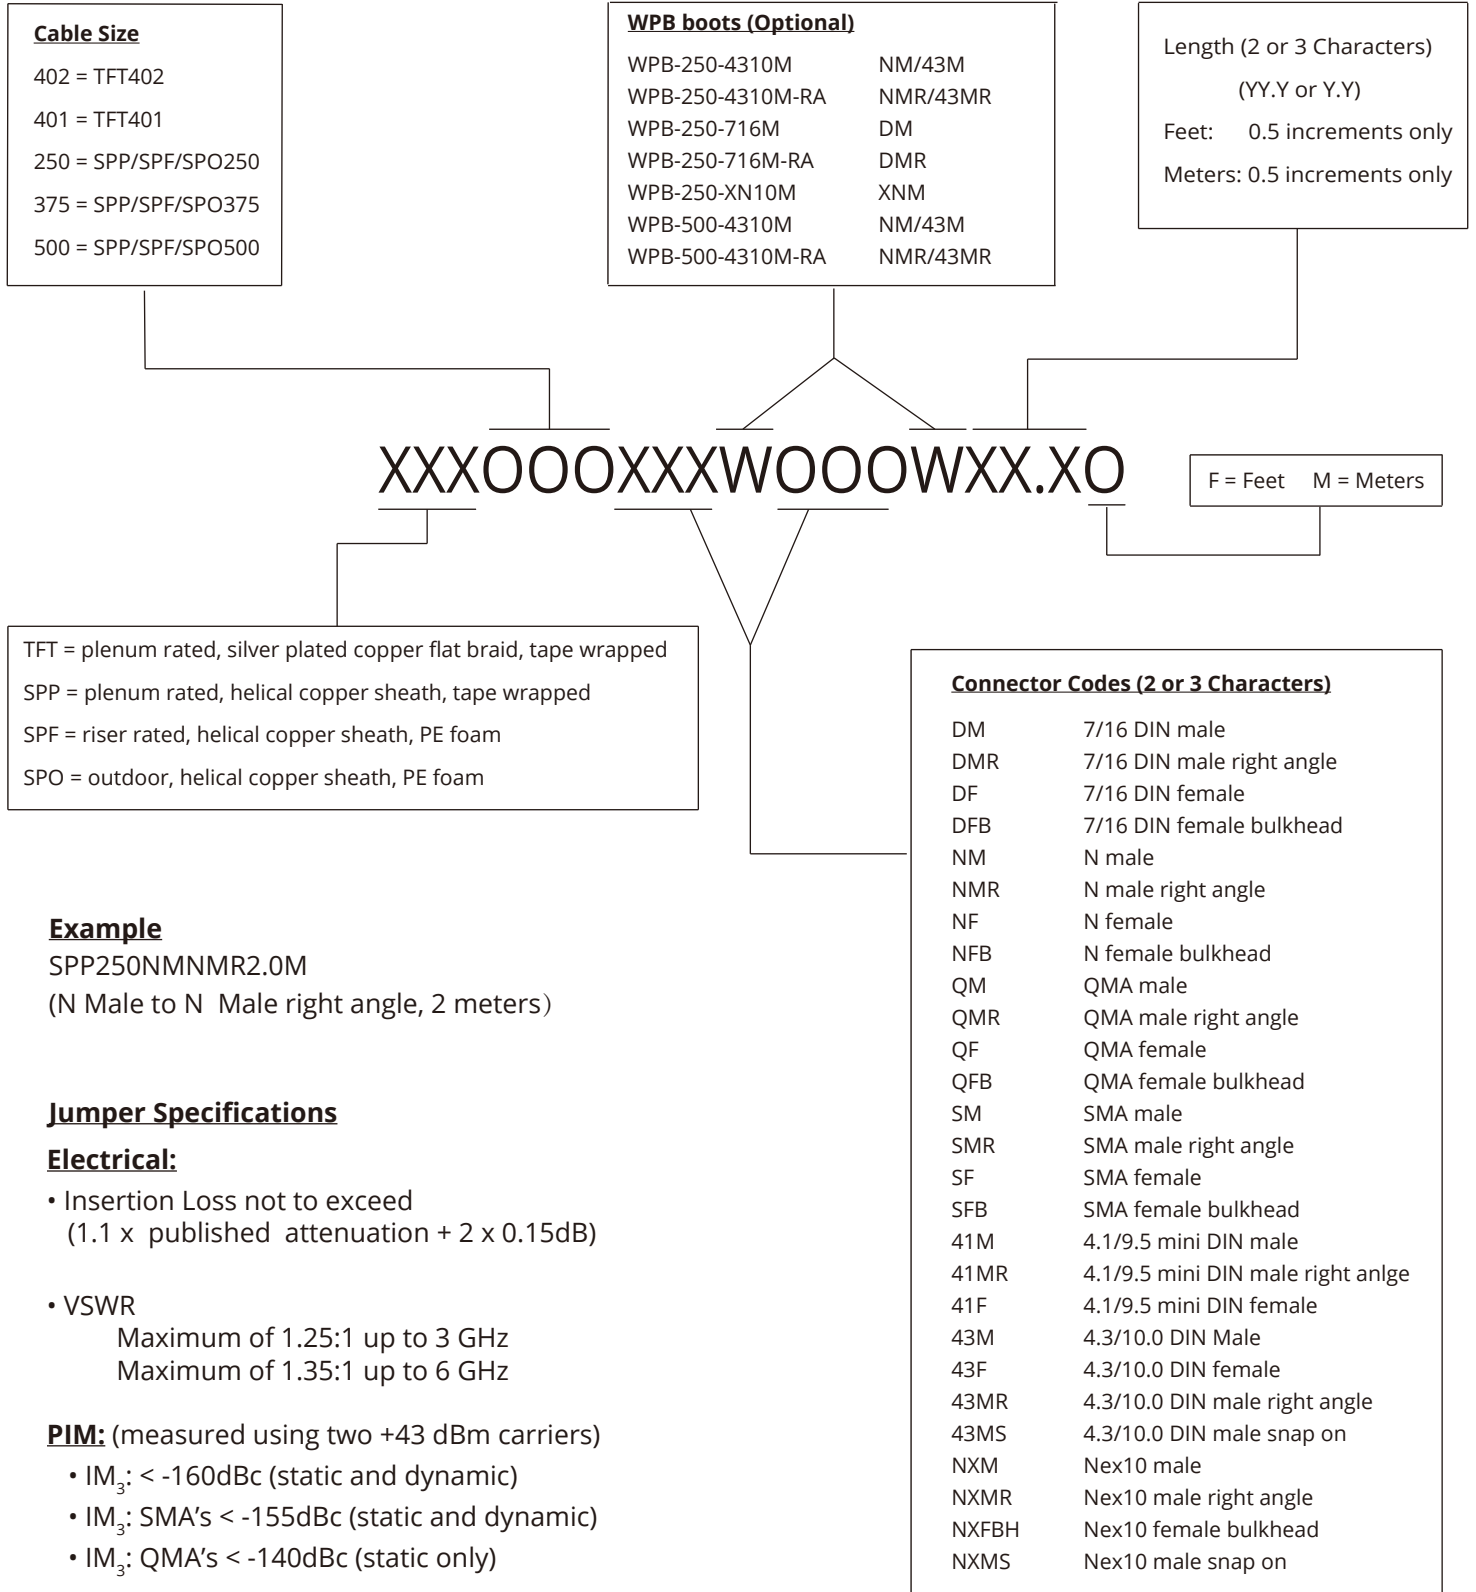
**Cable Size**
402 = TFT402
401 = TFT401
250 = SPP/SPF/SPO250
375 = SPP/SPF/SPO375
500 = SPP/SPF/SPO500

**WPB boots (Optional)**

| | |
|---|---|
| WPB-250-4310M | NM/43M |
| WPB-250-4310M-RA | NMR/43MR |
| WPB-250-716M | DM |
| WPB-250-716M-RA | DMR |
| WPB-250-XN10M | XNM |
| WPB-500-4310M | NM/43M |
| WPB-500-4310M-RA | NMR/43MR |

Length (2 or 3 Characters)
(YY.Y or Y.Y)
Feet: 0.5 increments only
Meters: 0.5 increments only

XXXOOOXXXWOOOWXX.XO

F = Feet M = Meters

TFT = plenum rated, silver plated copper flat braid, tape wrapped
SPP = plenum rated, helical copper sheath, tape wrapped
SPF = riser rated, helical copper sheath, PE foam
SPO = outdoor, helical copper sheath, PE foam

**Connector Codes (2 or 3 Characters)**

| | |
|---|---|
| DM | 7/16 DIN male |
| DMR | 7/16 DIN male right angle |
| DF | 7/16 DIN female |
| DFB | 7/16 DIN female bulkhead |
| NM | N male |
| NMR | N male right angle |
| NF | N female |
| NFB | N female bulkhead |
| QM | QMA male |
| QMR | QMA male right angle |
| QF | QMA female |
| QFB | QMA female bulkhead |
| SM | SMA male |
| SMR | SMA male right angle |
| SF | SMA female |
| SFB | SMA female bulkhead |
| 41M | 4.1/9.5 mini DIN male |
| 41MR | 4.1/9.5 mini DIN male right anlge |
| 41F | 4.1/9.5 mini DIN female |
| 43M | 4.3/10.0 DIN Male |
| 43F | 4.3/10.0 DIN female |
| 43MR | 4.3/10.0 DIN male right angle |
| 43MS | 4.3/10.0 DIN male snap on |
| NXM | Nex10 male |
| NXMR | Nex10 male right angle |
| NXFBH | Nex10 female bulkhead |
| NXMS | Nex10 male snap on |

**Example**
SPP250NMNMR2.0M
(N Male to N Male right angle, 2 meters)

**Jumper Specifications**
**Electrical:**
• Insertion Loss not to exceed (1.1 x published attenuation + 2 x 0.15dB)

• VSWR
Maximum of 1.25:1 up to 3 GHz
Maximum of 1.35:1 up to 6 GHz

**PIM:** (measured using two +43 dBm carriers)
• $IM_3$: < -160dBc (static and dynamic)
• $IM_3$: SMA's < -155dBc (static and dynamic)
• $IM_3$: QMA's < -140dBc (static only)